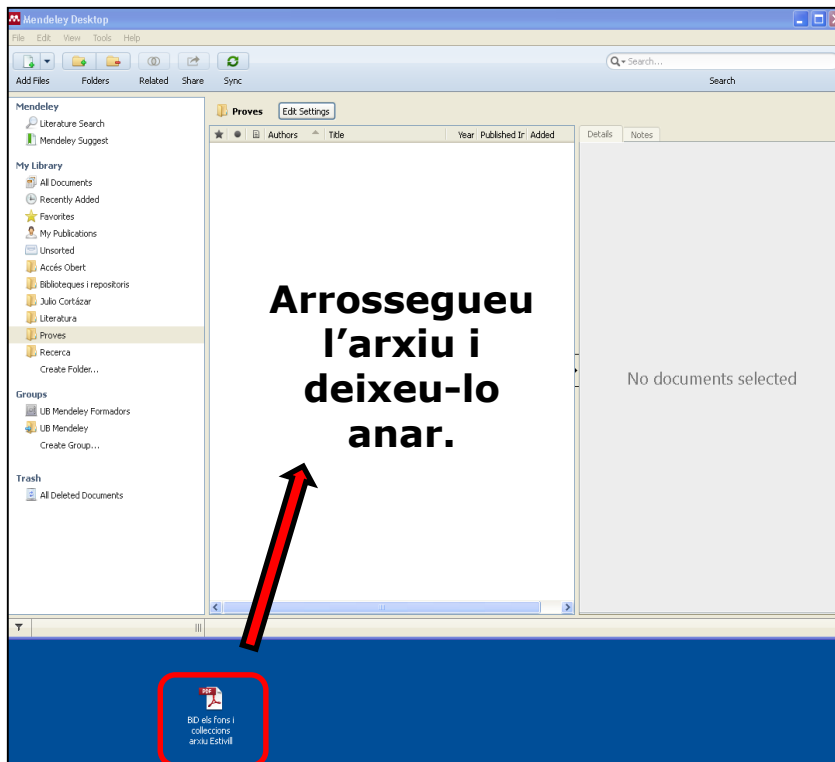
Mendeley Desktop

File Edit View Tools Help

Add Files Folders Related Share Sync

Search...

Search

Mendeley
Literature Search
Mendeley Suggest

My Library
All Documents
Recently Added
Favorites
My Publications
Unsorted
Accés Obert
Biblioteques i repositoris
Julio Cortázar
Literatura
Proves
Recerca
Create Folder...

Groups
UB Mendeley Formadors
UB Mendeley
Create Group...

Trash
All Deleted Documents

Proves Edit Settings

Authors Title Year Published In Added

Details Notes

Arrossegueu l'arxiu i deixeu-lo anar.

No documents selected

BiD els fons i col·leccions arxiu Estivill